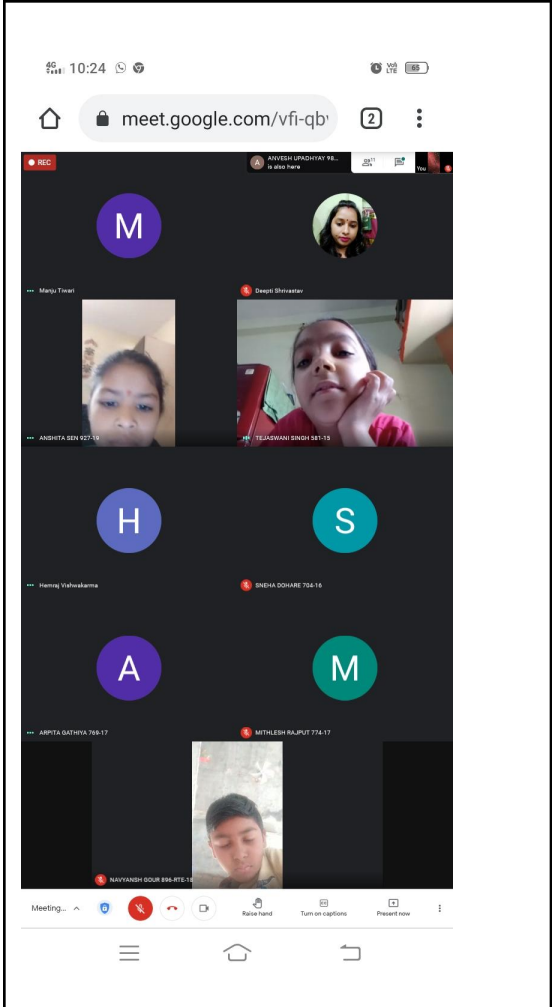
4G 10:24

Vo LTE 65

meet.google.com/vfi-qb

2

REC

A ANVESH UPADHYAY 98... is also here

11

You

M

Manju Tiwari

Deepti Shrivastav

ANSHITA SEN 927-19

TEJASWANI SINGH 581-15

H

Hemraj Vishwakarma

S

SNEHA DOHARE 704-16

A

ARPITA GATHIYA 769-17

M

MITHLESH RAJPUT 774-17

NAVYANSH GOUR 896-RTE-18

Meeting...

Raise hand

CC

Turn on captions

Present now